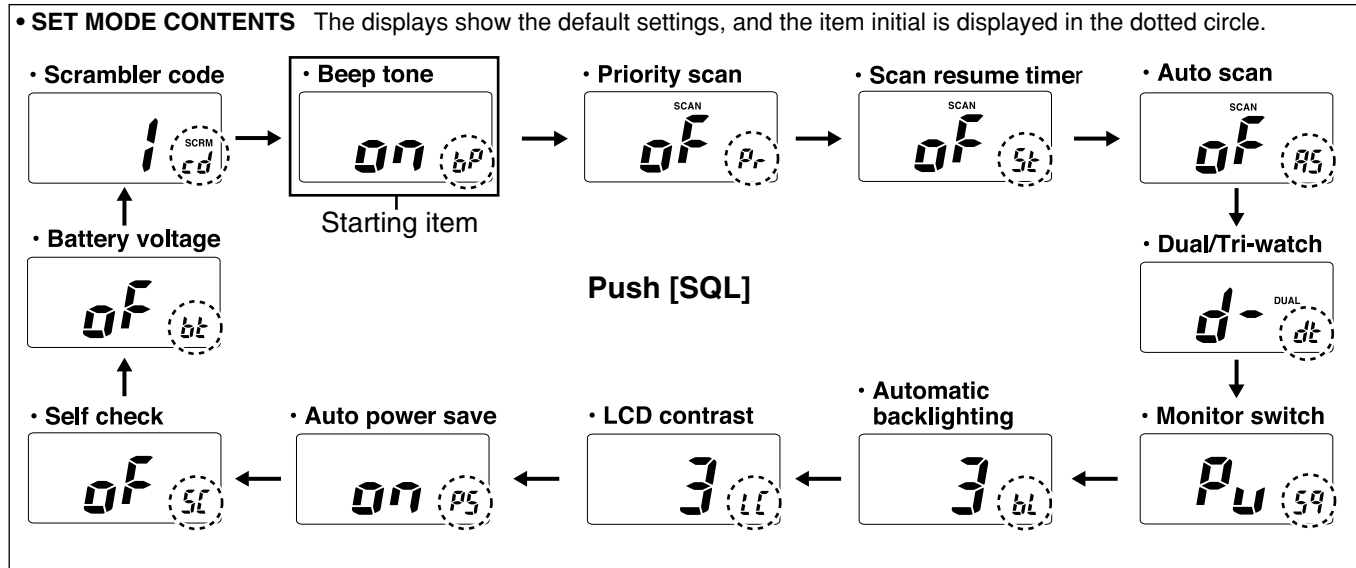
• SET MODE CONTENTS The displays show the default settings, and the item initial is displayed in the dotted circle.

• Scrambler code
1 SCRM cd

• Beep tone
on bP

Starting item

• Priority scan
SCAN
oF Pr

• Scan resume timer
SCAN
oF St

• Auto scan
SCAN
oF AS

• Dual/Tri-watch
d- DUAL dt

• Monitor switch
Pu S9

• Automatic backlighting
3 bL

• LCD contrast
3 LC

• Auto power save
on PS

• Self check
oF SC

• Battery voltage
oF bt

Push [SQL]